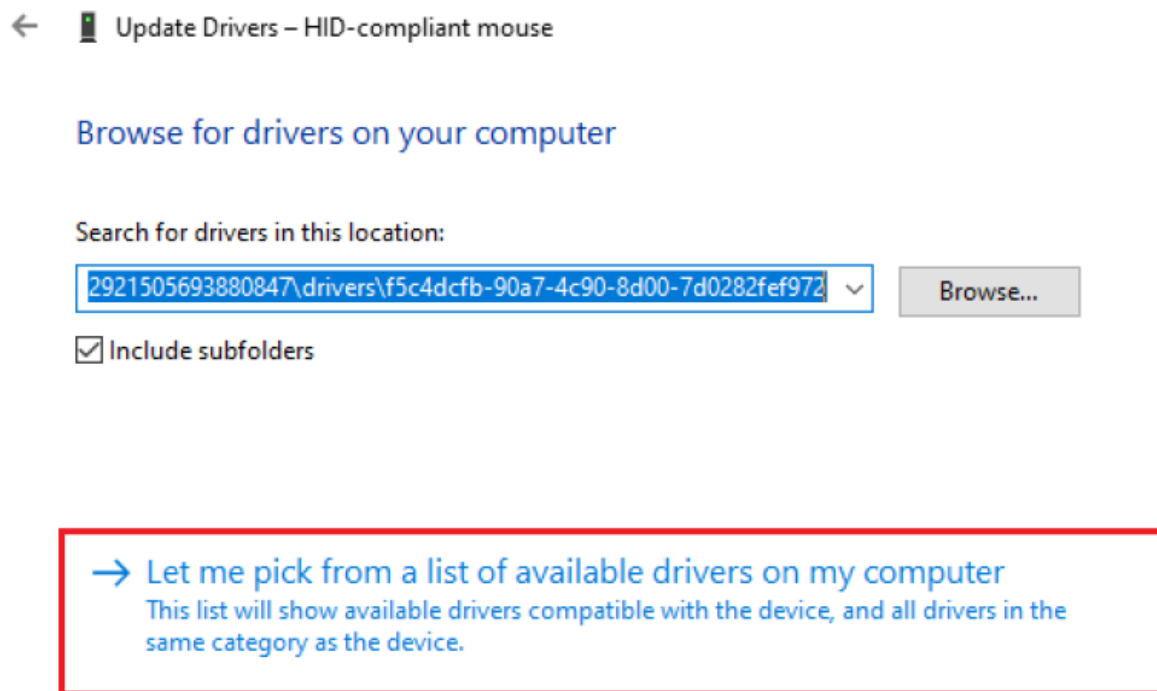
Update Drivers – HID-compliant mouse

Browse for drivers on your computer

Search for drivers in this location:

2921505693880847\drivers\f5c4dcfb-90a7-4c90-8d00-7d0282fef972

Browse...

Include subfolders

→ Let me pick from a list of available drivers on my computer
This list will show available drivers compatible with the device, and all drivers in the same category as the device.